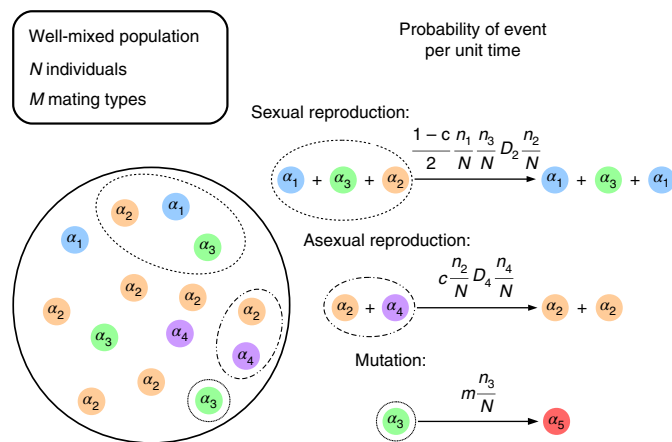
Well-mixed population
$N$ individuals
$M$ mating types

Probability of event per unit time

Sexual reproduction:

$\alpha_1 + \alpha_3 + \alpha_2 \xrightarrow{\frac{1-c}{2}\frac{n_1}{N}\frac{n_3}{N}D_2\frac{n_2}{N}} \alpha_1 + \alpha_3 + \alpha_1$

Asexual reproduction:

$\alpha_2 + \alpha_4 \xrightarrow{c\frac{n_2}{N}D_4\frac{n_4}{N}} \alpha_2 + \alpha_2$

Mutation:

$\alpha_3 \xrightarrow{m\frac{n_3}{N}} \alpha_5$

$\alpha_2$ $\alpha_1$ $\alpha_1$ $\alpha_3$ $\alpha_2$ $\alpha_2$ $\alpha_2$ $\alpha_2$ $\alpha_3$ $\alpha_4$ $\alpha_4$ $\alpha_2$ $\alpha_2$ $\alpha_3$